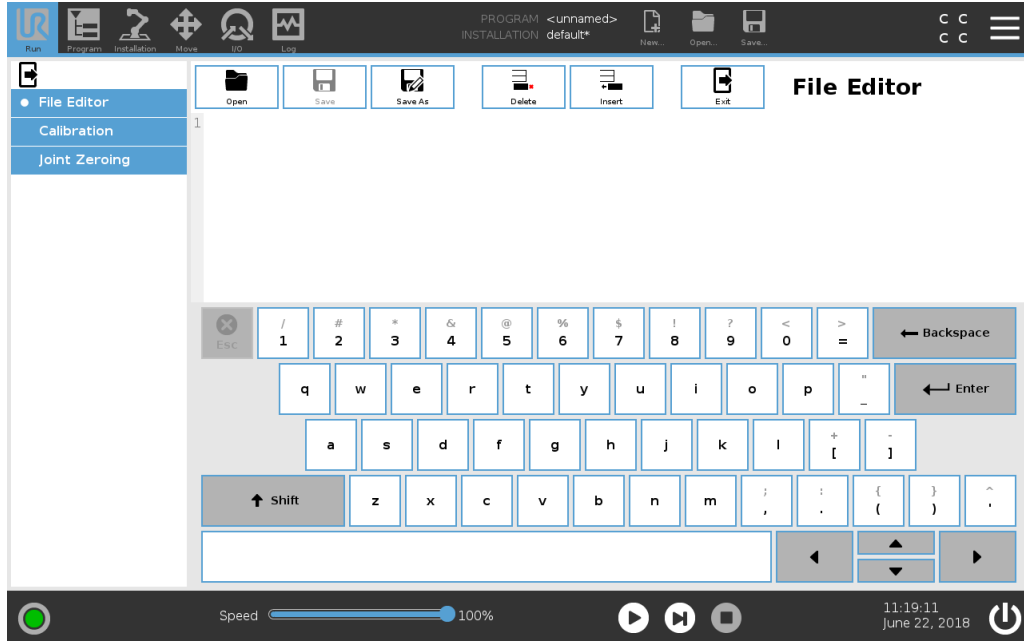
Run Program Installation Move I/O Log

PROGRAM <unnamed>
INSTALLATION default*

New... Open... Save...

C C
C C

File Editor
Calibration
Joint Zeroing

Open Save Save As Delete Insert Exit

File Editor

1

Esc
/ 1
# 2
* 3
& 4
@ 5
% 6
$ 7
! 8
? 9
< 0
> =
Backspace

q w e r t y u i o p " _
Enter

a s d f g h j k l
+ [
- ]

Shift
z x c v b n m
; ,
: .
{ (
} )
^ '

Speed 100%

11:19:11
June 22, 2018